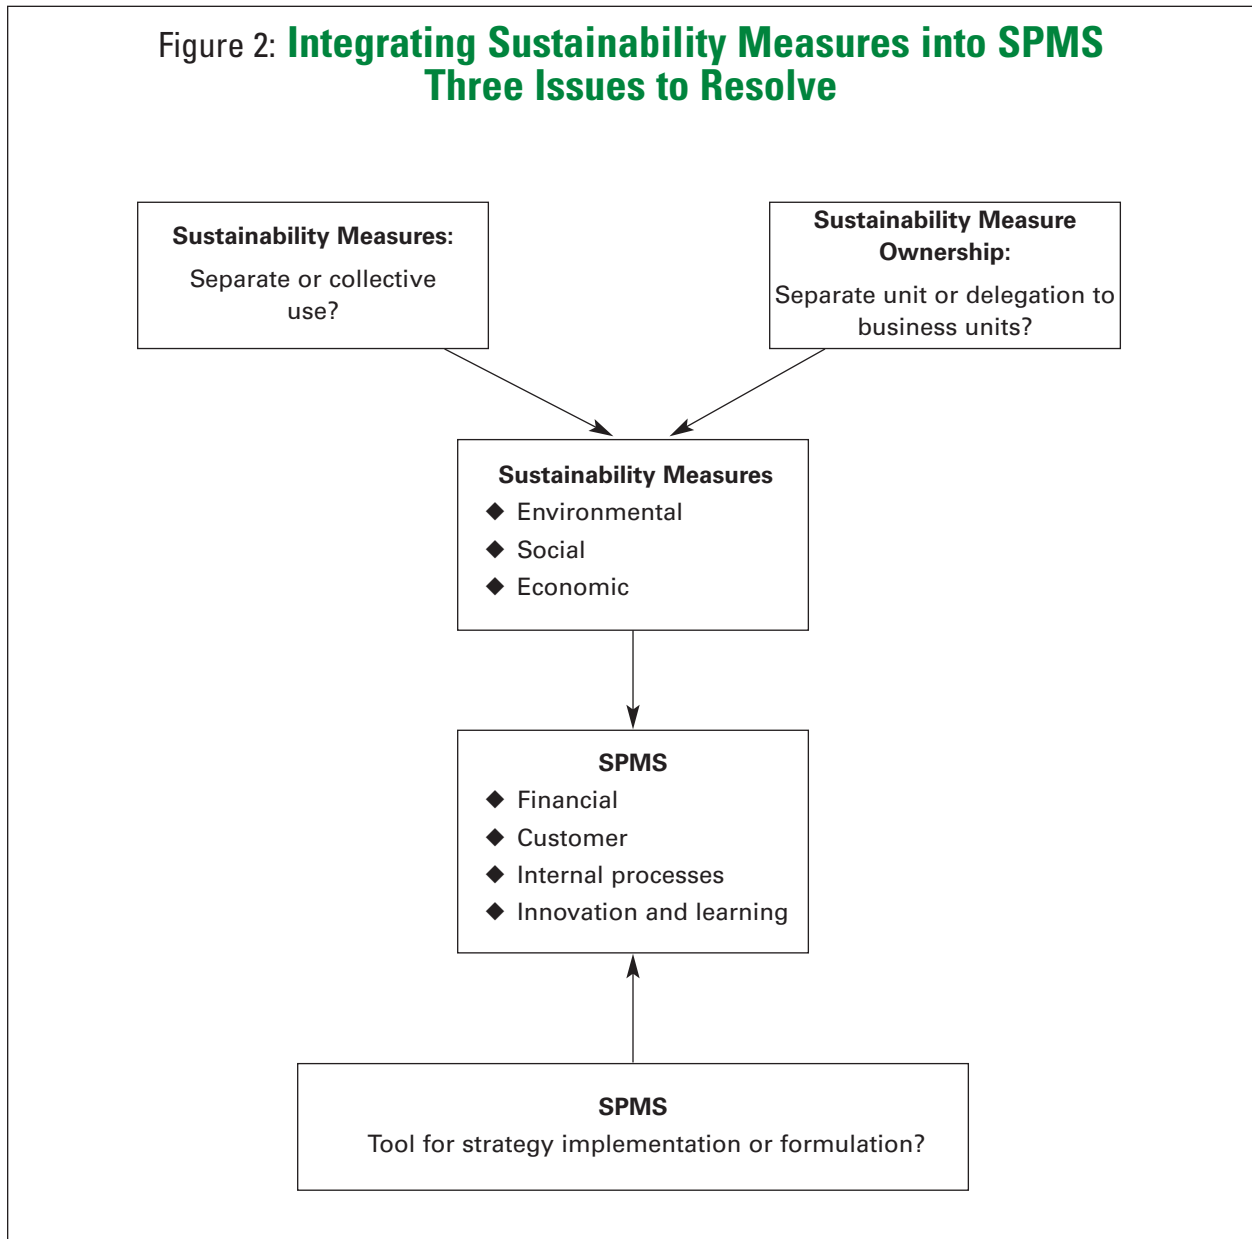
Figure 2: Integrating Sustainability Measures into SPMS
Three Issues to Resolve

Sustainability Measures:
Separate or collective use?

Sustainability Measure Ownership:
Separate unit or delegation to business units?

Sustainability Measures
◆ Environmental
◆ Social
◆ Economic

SPMS
◆ Financial
◆ Customer
◆ Internal processes
◆ Innovation and learning

SPMS
Tool for strategy implementation or formulation?